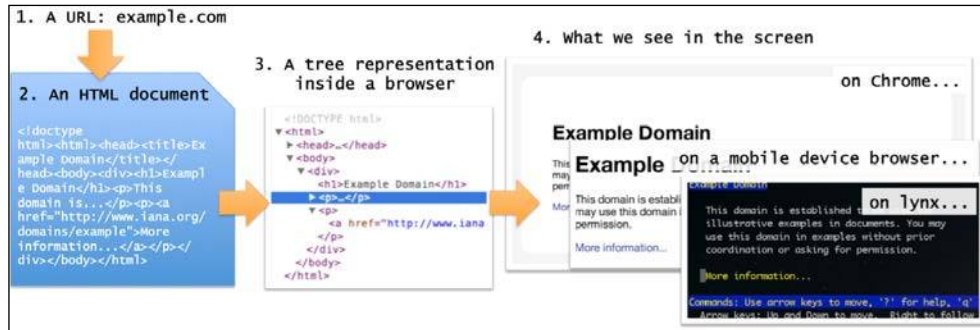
1. A URL: example.com

2. An HTML document

<!doctype html><html><head><title>Example Domain</title></head><body><div><h1>Example Domain</h1><p>This domain is...</p><p><a href="http://www.iana.org/domains/example">More information...</a></p></div></body></html>

3. A tree representation inside a browser

<!DOCTYPE html>
▼<html>
▶<head>…</head>
▼<body>
▼<div>
<h1>Example Domain</h1>
▶<p>…</p>
▼<p>
<a href="http://www.iana
</p>
</div>
</body>
</html>

4. What we see in the screen

on Chrome...

Example Domain

This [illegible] may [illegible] perm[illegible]

Mor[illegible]

Example D

on a mobile device browser...

This domain is establi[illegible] may use this domain i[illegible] permission.

More information...

Example Domain

on lynx...

This domain is established t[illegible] illustrative examples in documents. You may use this domain in examples without prior coordination or asking for permission.

More information...

Commands: Use arrow keys to move, '?' for help, 'q'
Arrow keys: Up and Down to move. Right to follo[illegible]